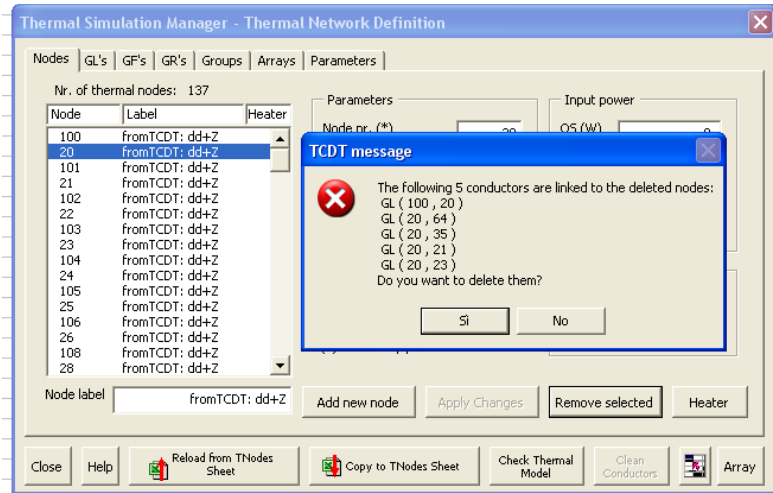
Thermal Simulation Manager - Thermal Network Definition

Nodes | GL's | GF's | GR's | Groups | Arrays | Parameters

Nr. of thermal nodes: 137

| Node | Label | Heater |
|---|---|---|
| 100 | fromTCDT: dd+Z | |
| 20 | fromTCDT: dd+Z | |
| 101 | fromTCDT: dd+Z | |
| 21 | fromTCDT: dd+Z | |
| 102 | fromTCDT: dd+Z | |
| 22 | fromTCDT: dd+Z | |
| 103 | fromTCDT: dd+Z | |
| 23 | fromTCDT: dd+Z | |
| 104 | fromTCDT: dd+Z | |
| 24 | fromTCDT: dd+Z | |
| 105 | fromTCDT: dd+Z | |
| 25 | fromTCDT: dd+Z | |
| 106 | fromTCDT: dd+Z | |
| 26 | fromTCDT: dd+Z | |
| 108 | fromTCDT: dd+Z | |
| 28 | fromTCDT: dd+Z | |

Node label fromTCDT: dd+Z

Parameters
Node nr. (*) 20

Input power
QS (W) 0

TCDT message
The following 5 conductors are linked to the deleted nodes:
GL ( 100 , 20 )
GL ( 20 , 64 )
GL ( 20 , 35 )
GL ( 20 , 21 )
GL ( 20 , 23 )
Do you want to delete them?
Sì No

Add new node | Apply Changes | Remove selected | Heater

Close | Help | Reload from TNodes Sheet | Copy to TNodes Sheet | Check Thermal Model | Clean Conductors | Array